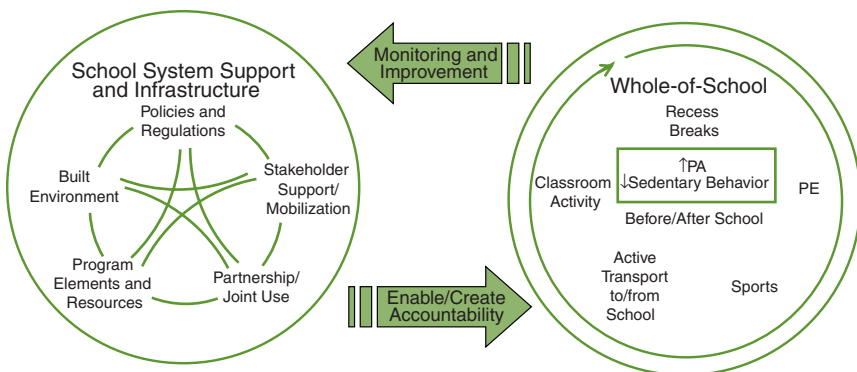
Monitoring and Improvement

School System Support and Infrastructure

Policies and Regulations

Stakeholder Support/ Mobilization

Built Environment

Program Elements and Resources

Partnership/ Joint Use

Enable/Create Accountability

Whole-of-School

Recess Breaks

↑PA
↓Sedentary Behavior

Classroom Activity

PE

Before/After School

Active Transport to/from School

Sports